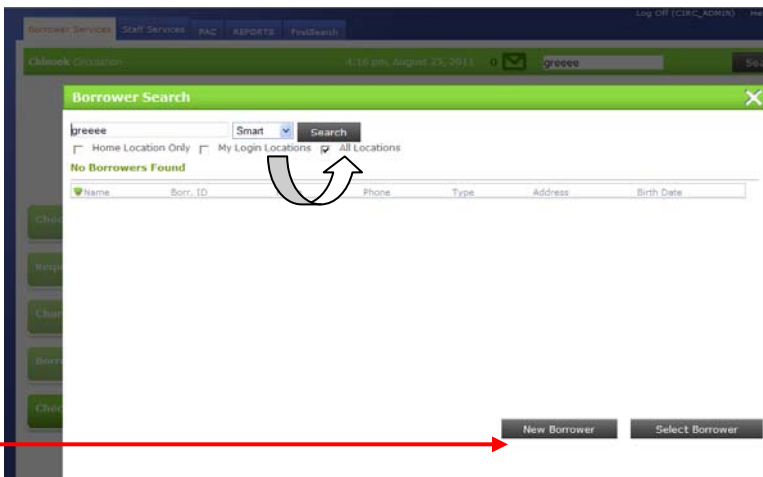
Borrower Services Staff Services PAC REPORTS FindSearch

Log Off (CIRC_ADMIN) He

Chinook Circulation

4:16 pm, August 25, 2011 0

greeee

Sea

Borrower Search

greeee

Smart

Search

Home Location Only My Login Locations All Locations

No Borrowers Found

| Name | Borr. ID | Phone | Type | Address | Birth Date |
|---|---|---|---|---|---|

Chec

Requ

Chan

Borr

Chec

New Borrower

Select Borrower